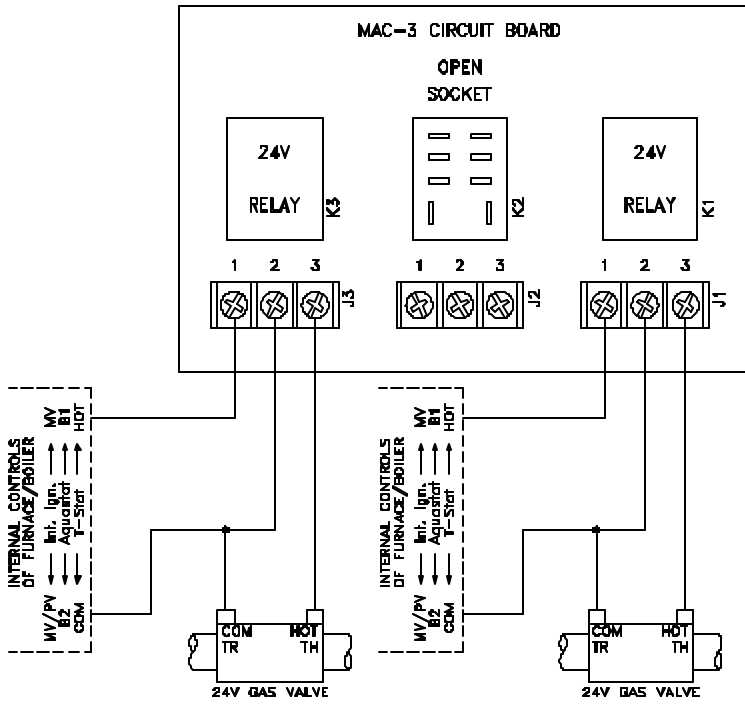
MAC-3 CIRCUIT BOARD

OPEN
SOCKET

24V
RELAY
K3

K2

24V
RELAY
K1

1 2 3
J3

1 2 3
J2

1 2 3
J1

INTERNAL CONTROLS
OF FURNACE/BOILER
MV/PV B2 COM
Int. Ign. Aquastat T-Stat
MV B1 HOT

COM TR
HOT TH
24V GAS VALVE

INTERNAL CONTROLS
OF FURNACE/BOILER
MV/PV B2 COM
Int. Ign. Aquastat T-Stat
MV B1 HOT

COM TR
HOT TH
24V GAS VALVE